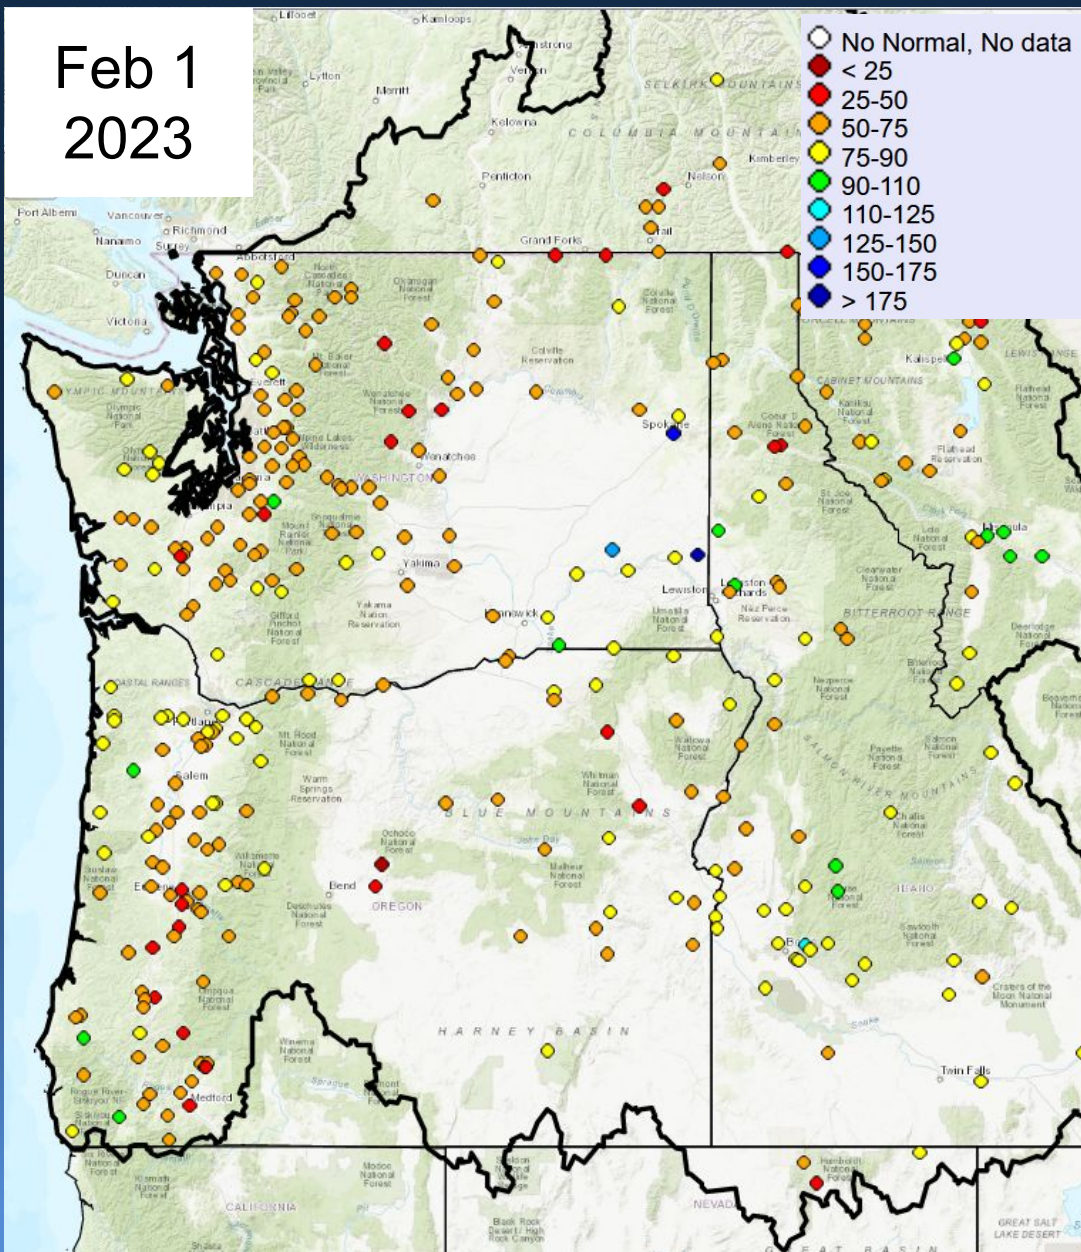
Feb 1
2023

No Normal, No data
< 25
25-50
50-75
75-90
90-110
110-125
125-150
150-175
> 175

Kamloops
Armstrong
Vernon
Merritt
Lytton
Kelowna
Penticton
Nelson
Kimberley
SELKIRK MOUNTAINS
COLUMBIA MOUNTAINS
Grand Forks
Trail
Port Alberni
Vancouver
Richmond
Nanaimo
Surrey
Duncan
Victoria
Abbotsford
Okanogan National Forest
Colville National Forest
Colville Reservation
Everett
Wenatchee
Spokane
Coeur D'Alene
Kalispell
CABINET MOUNTAINS
Flathead Reservation
WASHINGTON
OLYMPIC MOUNTAINS
Olympia
Yakima
Yakama Nation Reservation
Kennewick
Lewiston
Clarkston
Nez Perce Reservation
BITTERROOT RANGE
Missoula
CASCADE RANGE
COASTAL RANGES
Portland
Salem
Mt. Hood National Forest
Warm Springs Reservation
Whitman National Forest
BLUE MOUNTAINS
Wallowa National Forest
SALMON RIVER MOUNTAINS
Ochoco National Forest
Bend
OREGON
Malheur National Forest
Eugene
IDAHO
Boise
HARNEY BASIN
Medford
Twin Falls
Modoc National Forest
CALIFORNIA
NEVADA
GREAT SALT LAKE DESERT
GREAT BASIN